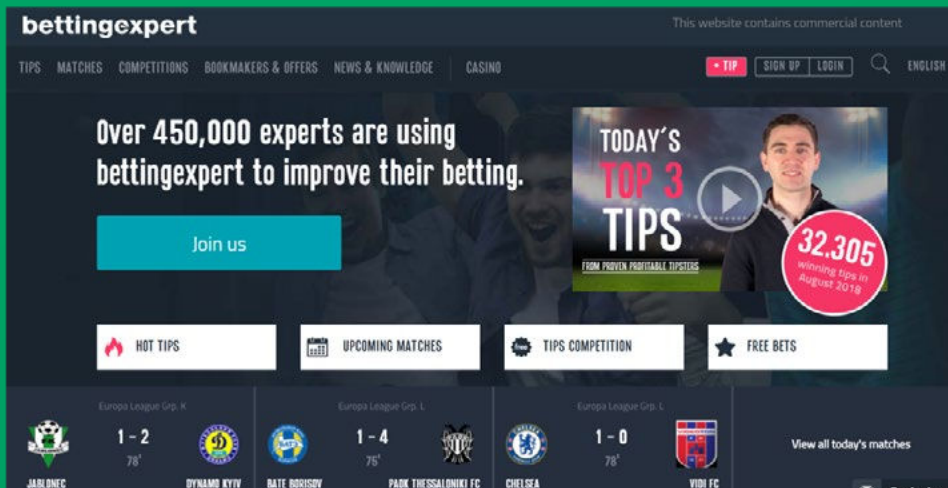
bettingexpert

This website contains commercial content

TIPS MATCHES COMPETITIONS BOOKMAKERS & OFFERS NEWS & KNOWLEDGE CASINO

+ TIP SIGN UP LOGIN ENGLISH

Over 450,000 experts are using bettingexpert to improve their betting.

Join us

TODAY'S TOP 3 TIPS

FROM PROVEN PROFITABLE TIPSTERS

32.305 winning tips in August 2018

HOT TIPS

UPCOMING MATCHES

TIPS COMPETITION

FREE BETS

Europa League Grp. K

1 - 2

78'

JABLONEC

DYNAMO KYIV

Europa League Grp. L

1 - 4

75'

BATE BORISOV

PAOK THESSALONIKI FC

Europa League Grp. L

1 - 0

78'

CHELSEA

VIDI FC

View all today's matches